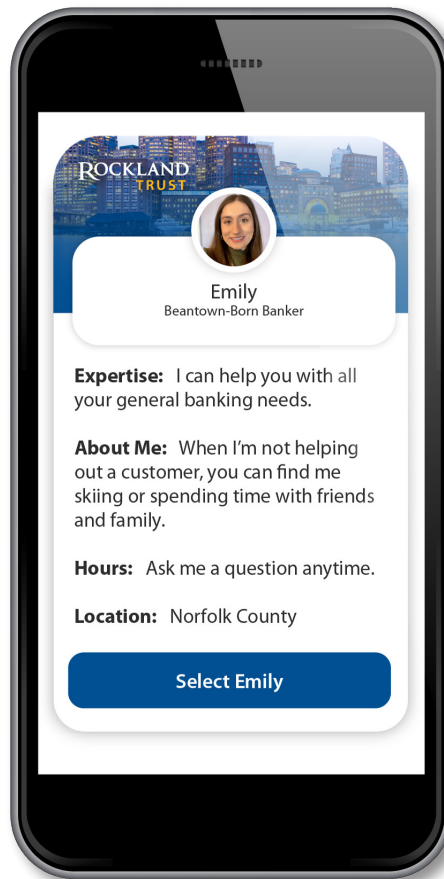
ROCKLAND TRUST

Emily
Beantown-Born Banker

**Expertise:** I can help you with all your general banking needs.

**About Me:** When I'm not helping out a customer, you can find me skiing or spending time with friends and family.

**Hours:** Ask me a question anytime.

**Location:** Norfolk County

Select Emily